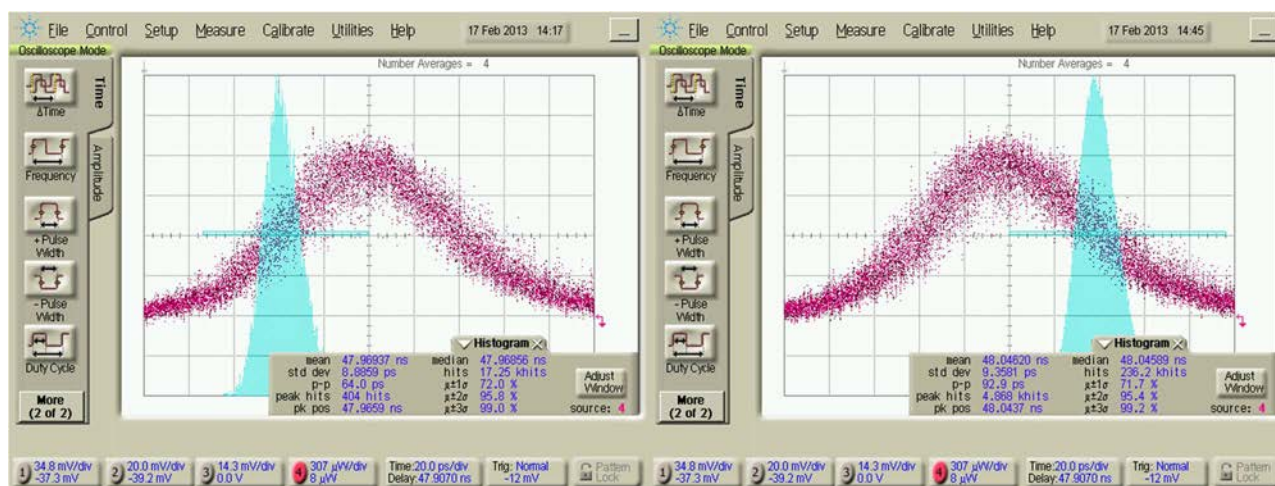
File Control Setup Measure Calibrate Utilities Help 17 Feb 2013 14:17
Oscilloscope Mode
Time
ΔTime
Amplitude
Frequency
+Pulse Width
-Pulse Width
Duty Cycle
More (2 of 2)
Number Averages = 4
Histogram
mean 47.96937 ns
std dev 8.8859 ps
p-p 64.0 ps
peak hits 404 hits
pk pos 47.9659 ns
median 47.96856 ns
hits 17.25 khits
$\mu\pm1\sigma$ 72.0 %
$\mu\pm2\sigma$ 95.8 %
$\mu\pm3\sigma$ 99.0 %
Adjust Window
source: 4
1 34.8 mV/div -37.3 mV
2 20.0 mV/div -39.2 mV
3 14.3 mV/div 0.0 V
4 307 μW/div 8 μW
Time:20.0 ps/div Delay:47.9070 ns
Trig: Normal -12 mV
Pattern Lock

File Control Setup Measure Calibrate Utilities Help 17 Feb 2013 14:45
Oscilloscope Mode
Time
ΔTime
Amplitude
Frequency
+Pulse Width
-Pulse Width
Duty Cycle
More (2 of 2)
Number Averages = 4
Histogram
mean 48.04620 ns
std dev 9.3581 ps
p-p 92.9 ps
peak hits 4.868 khits
pk pos 48.0437 ns
median 48.04589 ns
hits 236.2 khits
$\mu\pm1\sigma$ 71.7 %
$\mu\pm2\sigma$ 95.4 %
$\mu\pm3\sigma$ 99.2 %
Adjust Window
source: 4
1 34.8 mV/div -37.3 mV
2 20.0 mV/div -39.2 mV
3 14.3 mV/div 0.0 V
4 307 μW/div 8 μW
Time:20.0 ps/div Delay:47.9070 ns
Trig: Normal -12 mV
Pattern Lock